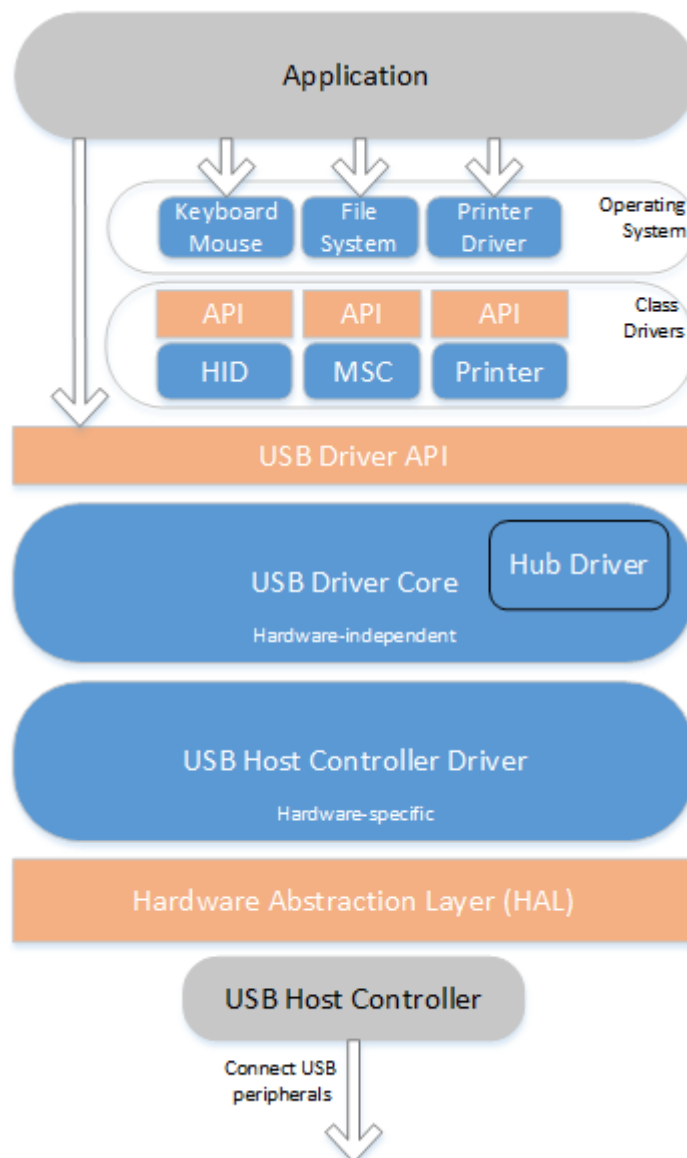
Application

Keyboard Mouse

File System

Printer Driver

Operating System

API

API

API

Class Drivers

HID

MSC

Printer

USB Driver API

USB Driver Core

Hub Driver

Hardware-independent

USB Host Controller Driver

Hardware-specific

Hardware Abstraction Layer (HAL)

USB Host Controller

Connect USB peripherals